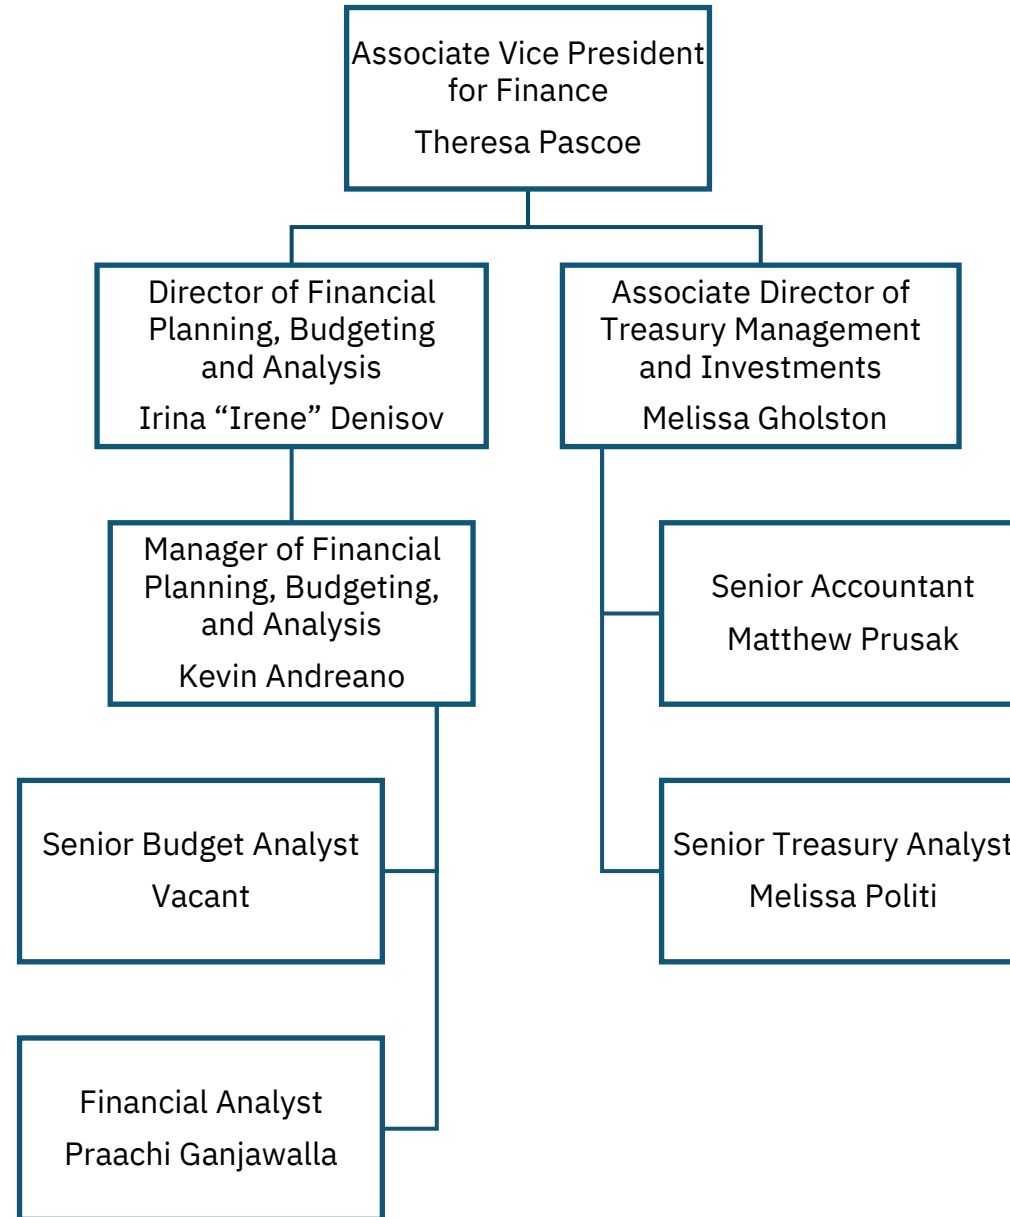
Associate Vice President for Finance
Theresa Pascoe

Director of Financial Planning, Budgeting and Analysis
Irina “Irene” Denisov

Associate Director of Treasury Management and Investments
Melissa Gholston

Manager of Financial Planning, Budgeting, and Analysis
Kevin Andreano

Senior Accountant
Matthew Prusak

Senior Budget Analyst
Vacant

Senior Treasury Analyst
Melissa Politi

Financial Analyst
Praachi Ganjawalla